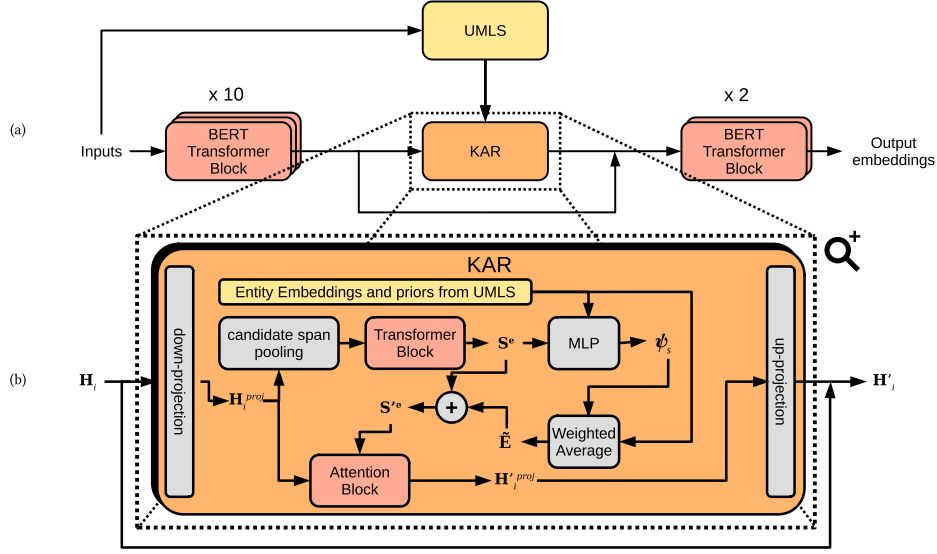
UMLS

x 10

x 2

(a)

Inputs

BERT Transformer Block

KAR

BERT Transformer Block

Output embeddings

KAR

Entity Embeddings and priors from UMLS

down-projection

candidate span pooling

Transformer Block

$\mathbf{S}^e$

MLP

$\boldsymbol{\psi}_s$

up-projection

(b)

$\mathbf{H}_i$

$\mathbf{H}_i^{proj}$

$\mathbf{S'}^e$

+

$\tilde{\mathbf{E}}$

Weighted Average

$\mathbf{H'}_i$

Attention Block

$\mathbf{H'}_i^{proj}$